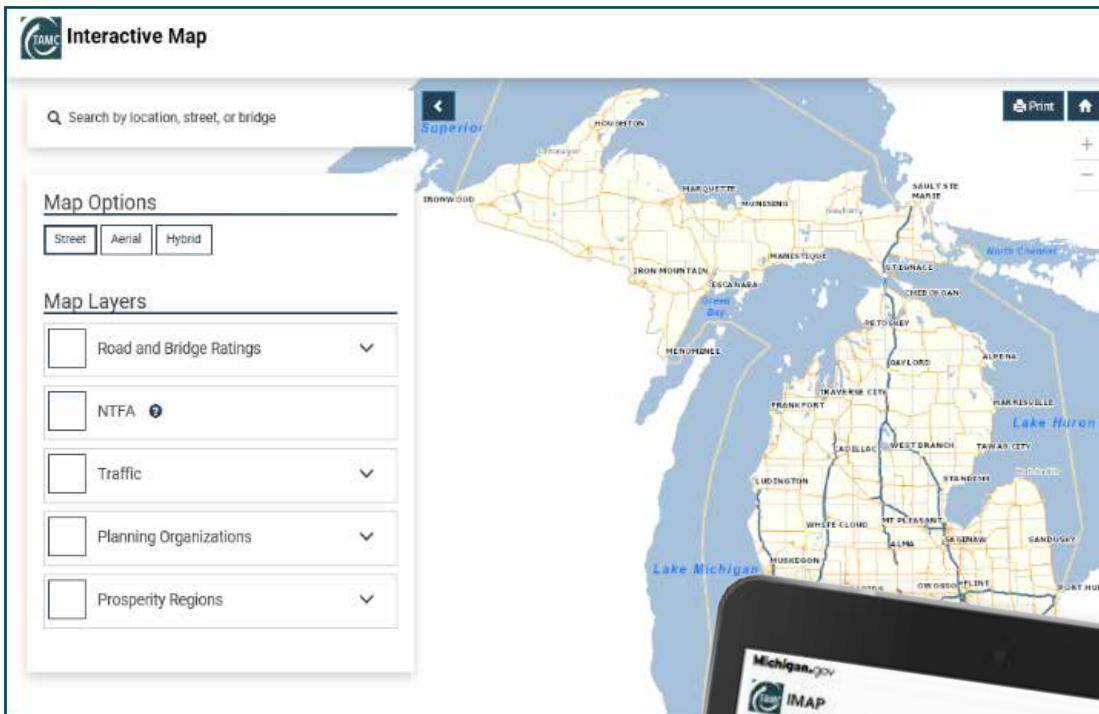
TAMC Interactive Map

Search by location, street, or bridge

Map Options

Street Aerial Hybrid

Map Layers

Road and Bridge Ratings

NTFA

Traffic

Planning Organizations

Prosperity Regions

Print

+

−

Superior

HOUGHTON

IRONWOOD

MARQUETTE

MUNISING

SAULT STE MARIE

MANISTIQUE

IRON MOUNTAIN

ST IGNACE

North Channel

ESCANABA

CHEBOYGAN

Green Bay

PETOSKEY

MENOMINEE

GAYLORD

ALPENA

TRAVERSE CITY

FRANKFORT

HARRISVILLE

Lake Huron

CADILLAC

WEST BRANCH

TAWAS CITY

LUDINGTON

STANDISH

WHITE CLOUD

MT PLEASANT

ALMA

SAGINAW

SANDUSKY

MUSKEGON

Lake Michigan

OWOSSO

FLINT

PORT HU

Michigan.gov

IMAP